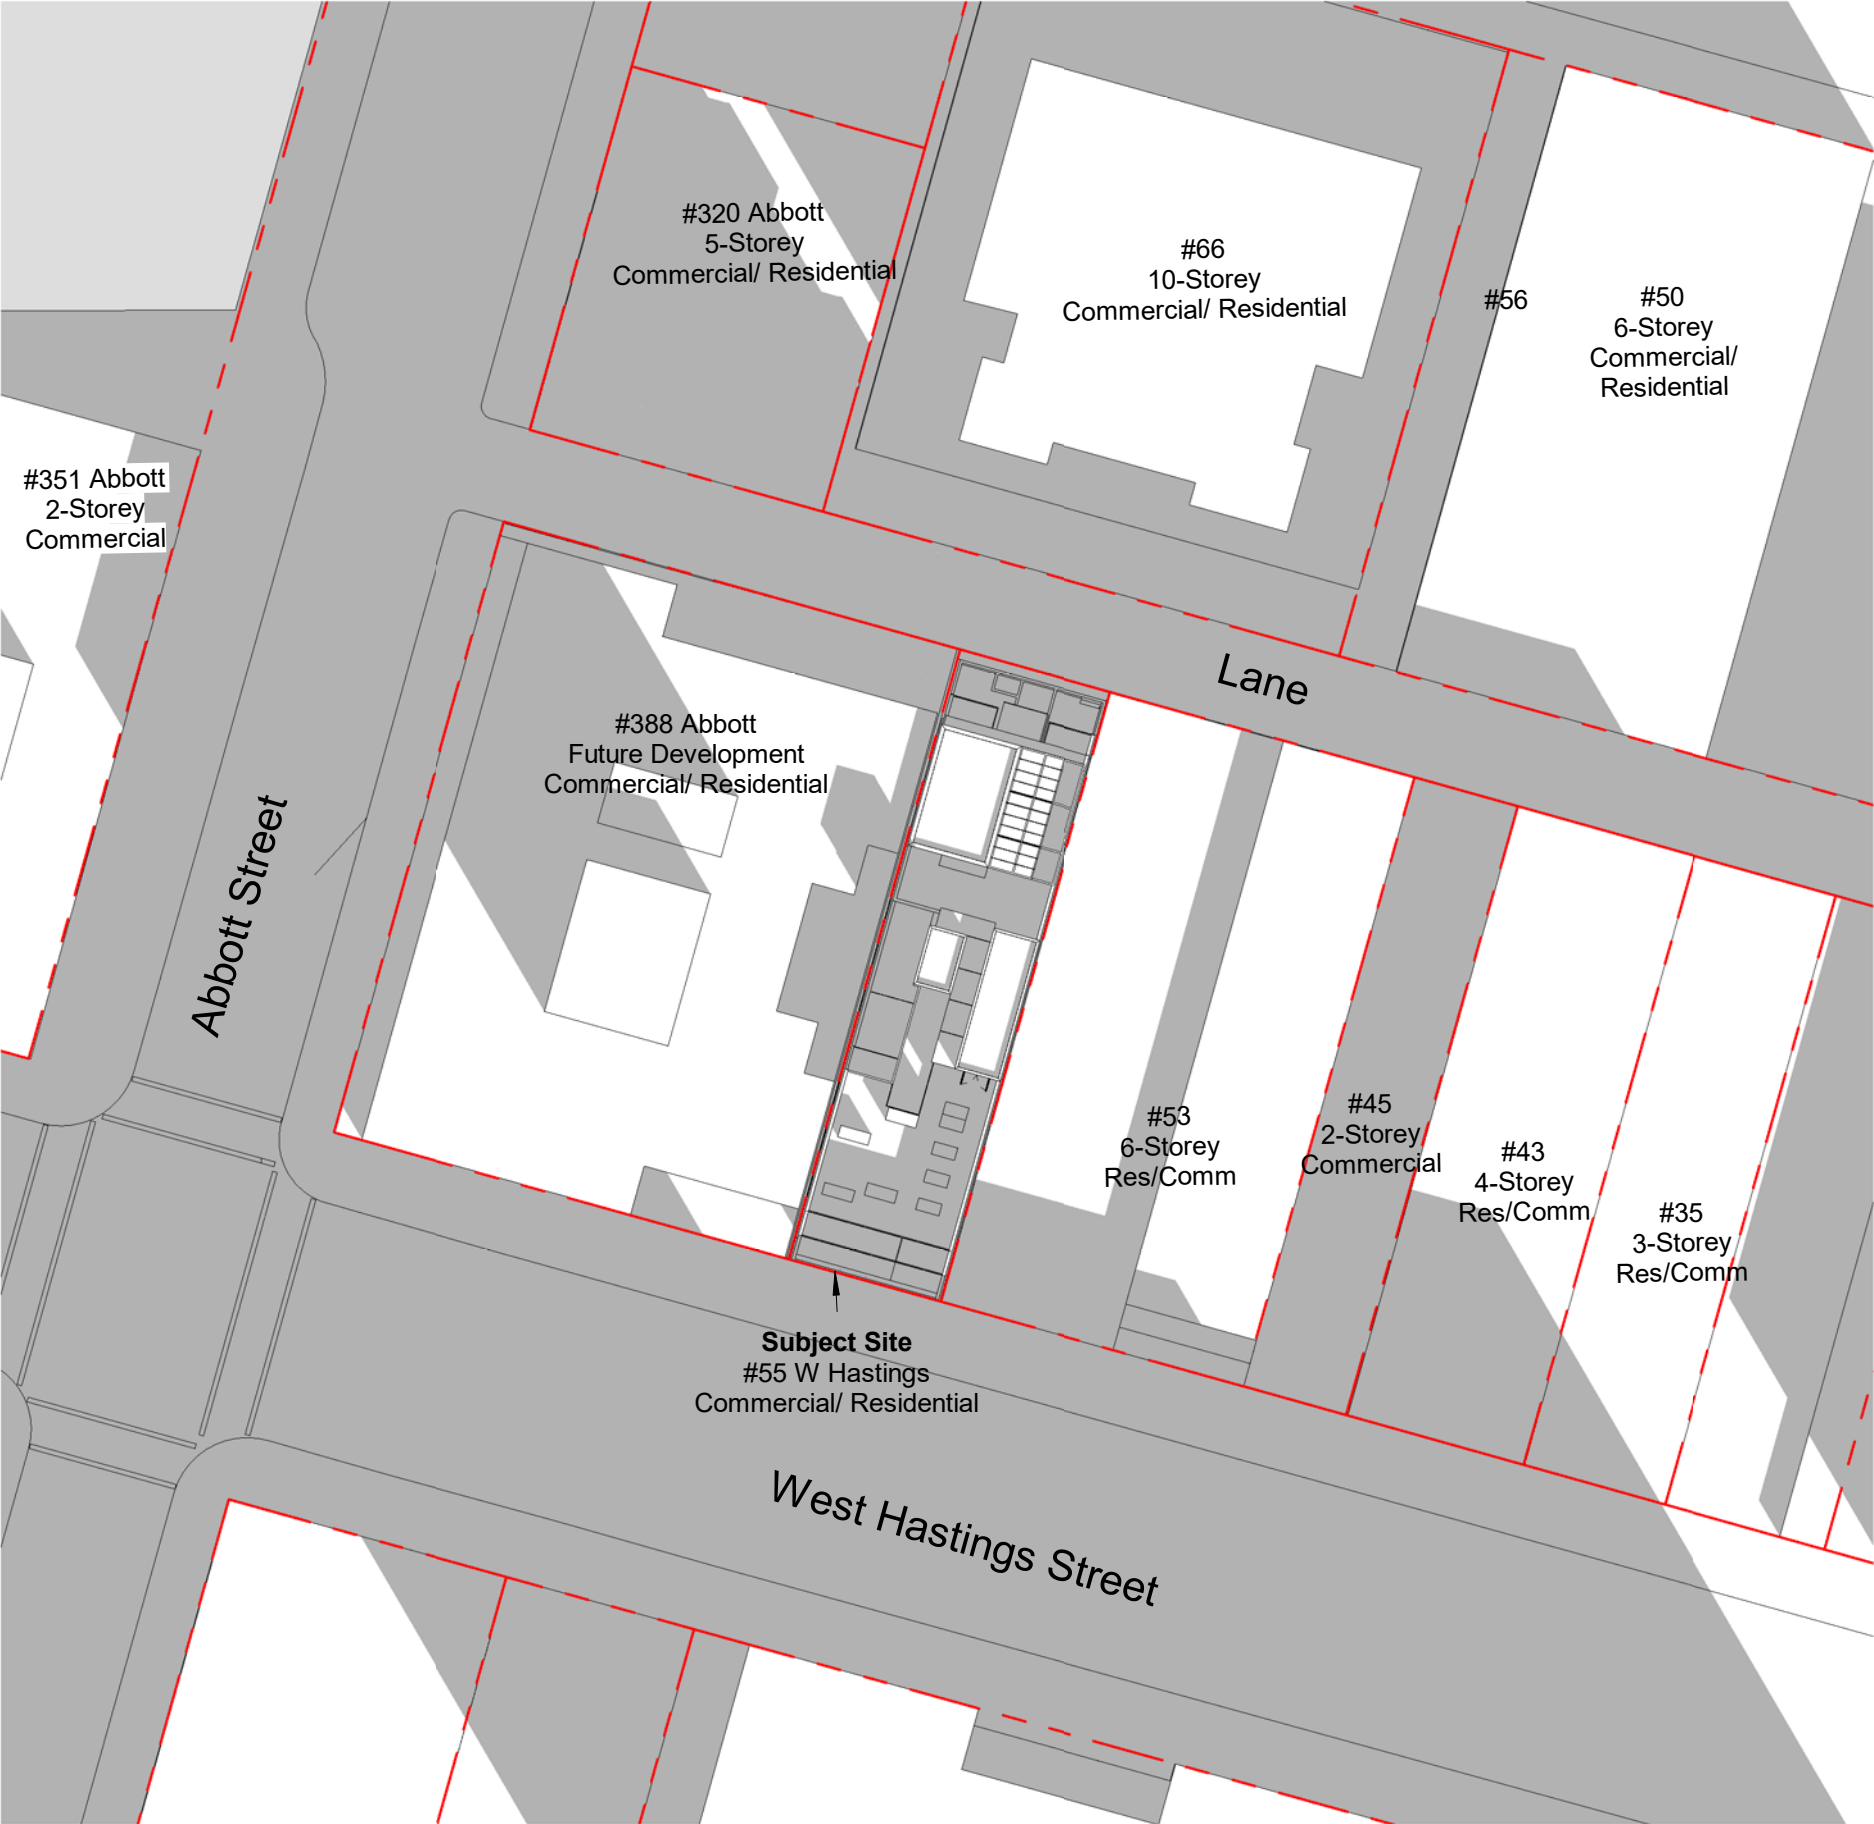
#320 Abbott
5-Storey
Commercial/ Residential

#66
10-Storey
Commercial/ Residential

#56

#50
6-Storey
Commercial/
Residential

#351 Abbott
2-Storey
Commercial

Lane

#388 Abbott
Future Development
Commercial/ Residential

Abbott Street

#53
6-Storey
Res/Comm

#45
2-Storey
Commercial

#43
4-Storey
Res/Comm

#35
3-Storey
Res/Comm

**Subject Site**
#55 W Hastings
Commercial/ Residential

West Hastings Street